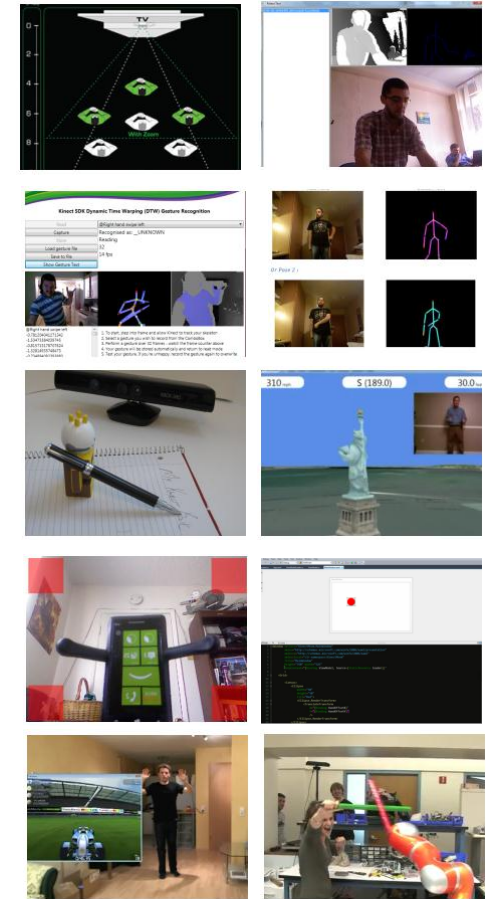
TV
0
2
4
6
8
With Zoom

Kinect SDK Dynamic Time Warping (DTW) Gesture Recognition
@Right hand swipe left
Capture
Recognised as: __UNKNOWN
Store
Reading
Load gesture file
32
Save to file
14 fps
Show Gesture Text

Or Pose 2 :

310
$ (189.0)
30.0